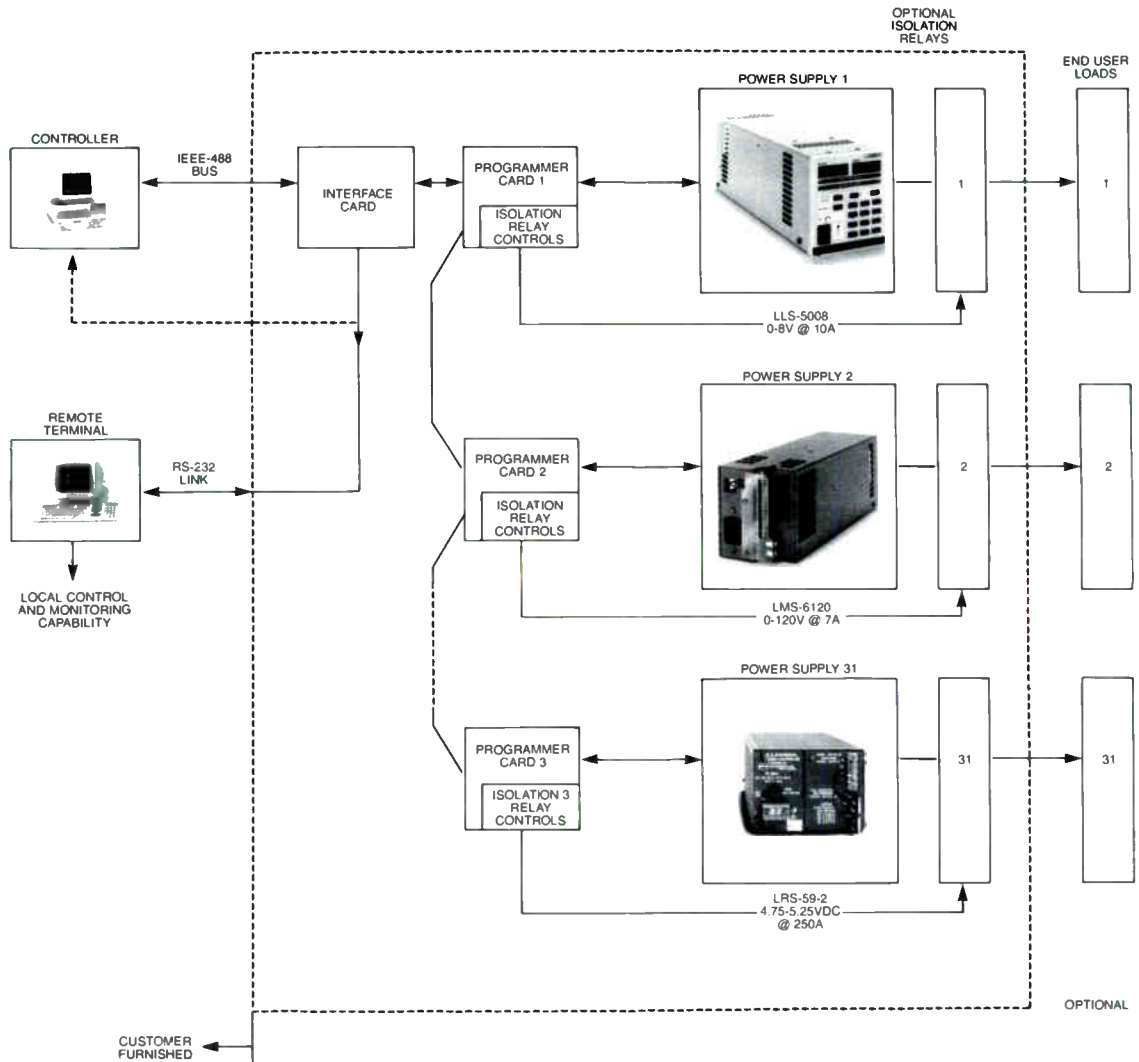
OPTIONAL ISOLATION RELAYS

END USER LOADS

POWER SUPPLY 1

CONTROLLER

IEEE-488 BUS

INTERFACE CARD

PROGRAMMER CARD 1

ISOLATION RELAY CONTROLS

1

1

LLS-5008
0-8V @ 10A

POWER SUPPLY 2

REMOTE TERMINAL

RS-232 LINK

PROGRAMMER CARD 2

ISOLATION RELAY CONTROLS

2

2

LOCAL CONTROL AND MONITORING CAPABILITY

LMS-6120
0-120V @ 7A

POWER SUPPLY 31

PROGRAMMER CARD 3

ISOLATION 3 RELAY CONTROLS

31

31

LRS-59-2
4.75-5.25VDC
@ 250A

OPTIONAL

CUSTOMER FURNISHED